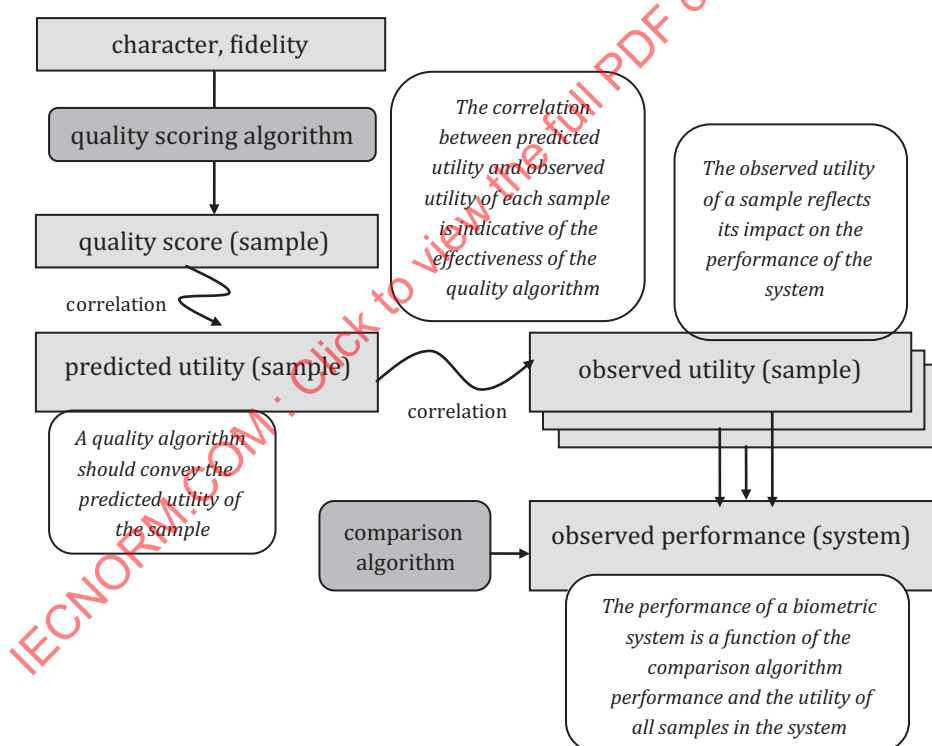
character, fidelity

quality scoring algorithm

quality score (sample)

correlation

predicted utility (sample)

A quality algorithm should convey the predicted utility of the sample

The correlation between predicted utility and observed utility of each sample is indicative of the effectiveness of the quality algorithm

The observed utility of a sample reflects its impact on the performance of the system

correlation

observed utility (sample)

comparison algorithm

observed performance (system)

The performance of a biometric system is a function of the comparison algorithm performance and the utility of all samples in the system

IECNORM.COM : Click to view the full PDF of